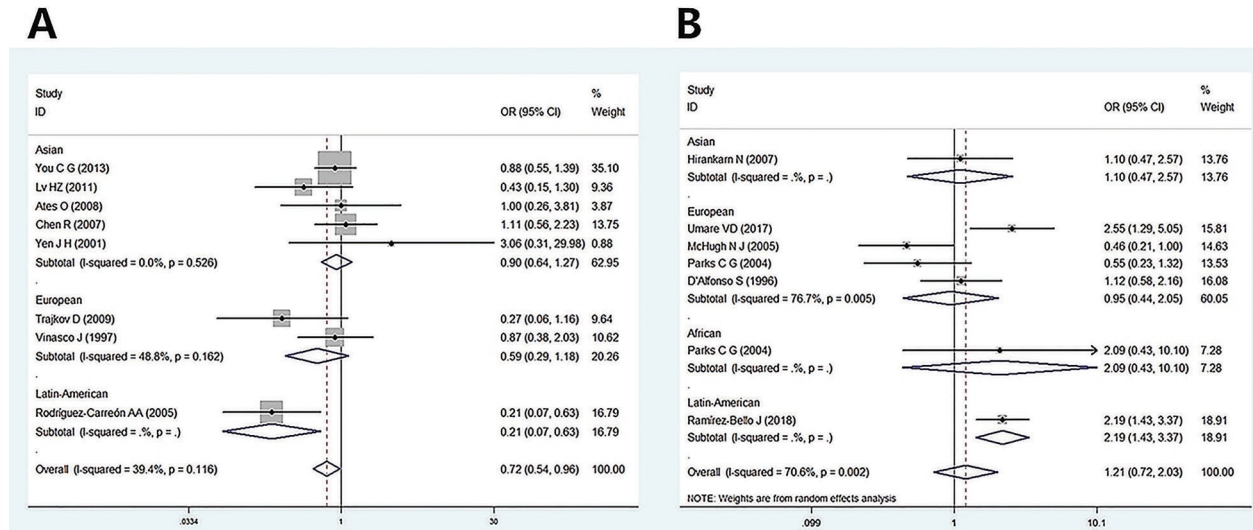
A

| Study ID | OR (95% CI) | % Weight |
|---|---|---|
| Asian | | |
| You C G (2013) | 0.88 (0.55, 1.39) | 35.10 |
| Lv HZ (2011) | 0.43 (0.15, 1.30) | 9.36 |
| Ates O (2008) | 1.00 (0.26, 3.81) | 3.87 |
| Chen R (2007) | 1.11 (0.56, 2.23) | 13.75 |
| Yen J H (2001) | 3.06 (0.31, 29.98) | 0.88 |
| Subtotal (I-squared = 0.0%, p = 0.526) | 0.90 (0.64, 1.27) | 62.95 |
| . | | |
| European | | |
| Trajkov D (2009) | 0.27 (0.06, 1.16) | 9.64 |
| Vinasco J (1997) | 0.87 (0.38, 2.03) | 10.62 |
| Subtotal (I-squared = 48.8%, p = 0.162) | 0.59 (0.29, 1.18) | 20.26 |
| . | | |
| Latin-American | | |
| Rodríguez-Carreón AA (2005) | 0.21 (0.07, 0.63) | 16.79 |
| Subtotal (I-squared = .%, p = .) | 0.21 (0.07, 0.63) | 16.79 |
| . | | |
| Overall (I-squared = 39.4%, p = 0.116) | 0.72 (0.54, 0.96) | 100.00 |

.0334 1 30

B

| Study ID | OR (95% CI) | % Weight |
|---|---|---|
| Asian | | |
| Hirankarn N (2007) | 1.10 (0.47, 2.57) | 13.76 |
| Subtotal (I-squared = .%, p = .) | 1.10 (0.47, 2.57) | 13.76 |
| . | | |
| European | | |
| Umare VD (2017) | 2.55 (1.29, 5.05) | 15.81 |
| McHugh N J (2005) | 0.46 (0.21, 1.00) | 14.63 |
| Parks C G (2004) | 0.55 (0.23, 1.32) | 13.53 |
| D'Alfonso S (1996) | 1.12 (0.58, 2.16) | 16.08 |
| Subtotal (I-squared = 76.7%, p = 0.005) | 0.95 (0.44, 2.05) | 60.05 |
| . | | |
| African | | |
| Parks C G (2004) | 2.09 (0.43, 10.10) | 7.28 |
| Subtotal (I-squared = .%, p = .) | 2.09 (0.43, 10.10) | 7.28 |
| . | | |
| Latin-American | | |
| Ramírez-Bello J (2018) | 2.19 (1.43, 3.37) | 18.91 |
| Subtotal (I-squared = .%, p = .) | 2.19 (1.43, 3.37) | 18.91 |
| . | | |
| Overall (I-squared = 70.6%, p = 0.002) | 1.21 (0.72, 2.03) | 100.00 |

NOTE: Weights are from random effects analysis

.099 1 10.1